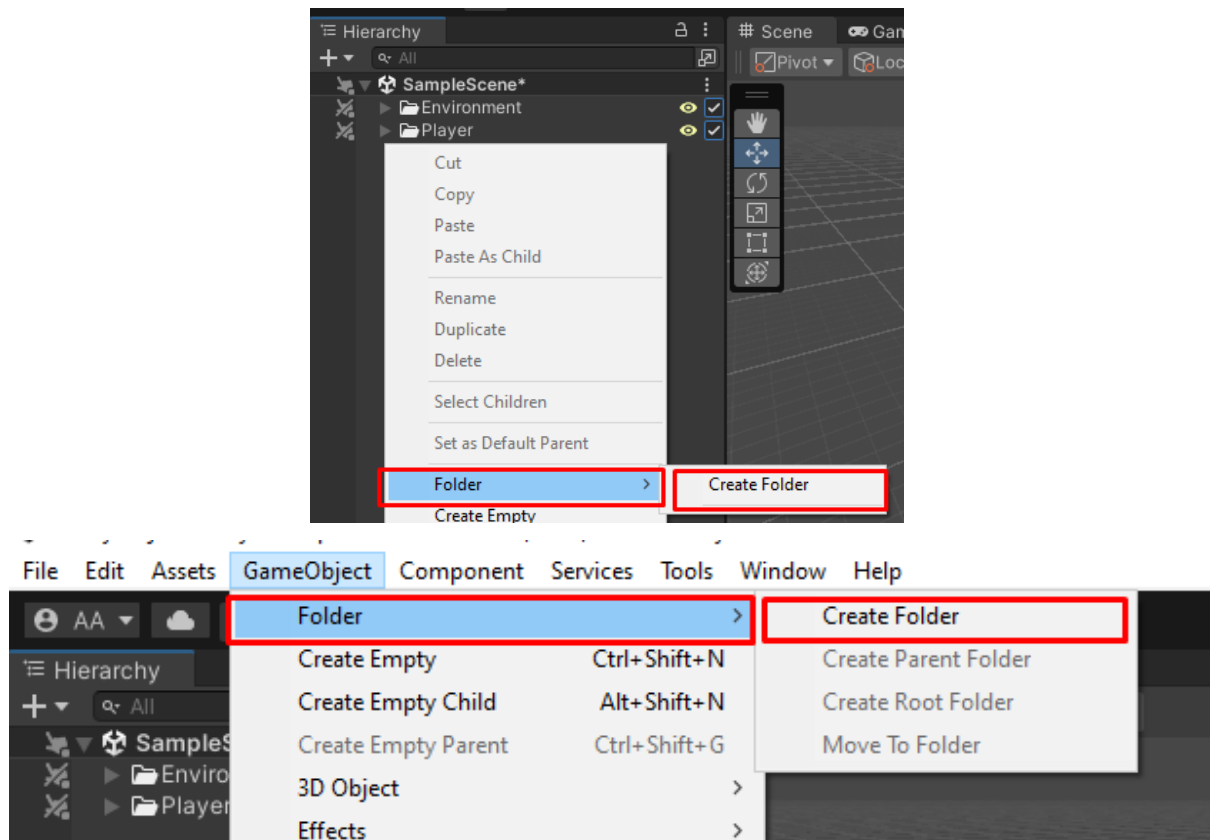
Hierarchy
Scene
Gam
+ All
Pivot
Loc
SampleScene*
Environment
Player
Cut
Copy
Paste
Paste As Child
Rename
Duplicate
Delete
Select Children
Set as Default Parent
Folder
Create Folder
Create Empty

File Edit Assets GameObject Component Services Tools Window Help
AA
Folder
Create Folder
Hierarchy
Create Empty Ctrl+Shift+N
Create Parent Folder
+ All
Create Empty Child Alt+Shift+N
Create Root Folder
SampleS
Create Empty Parent Ctrl+Shift+G
Move To Folder
Enviro
3D Object
Player
Effects